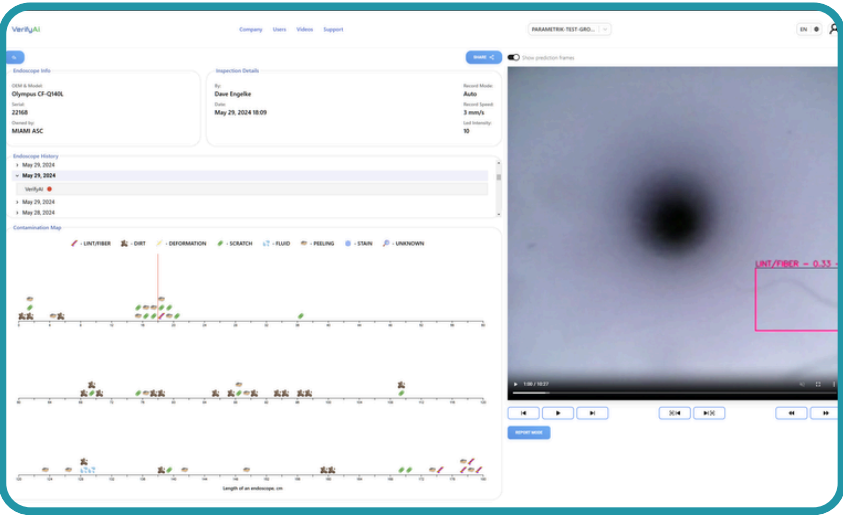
VerifyAI

Company Users Videos Support

PARAMETRIX-TEST-GRO...

EN

Show prediction frames

Endoscope Info

OEM & Model:
Olympus CF-Q140L

Serial:
22168

Owned by:
MIAMI ASC

Inspection Details

By:
Dave Engelke

Date:
May 29, 2024 18:09

Record Mode:
Auto

Record Speed:
3 mm/s

Led Intensity:
10

Endoscope History

May 29, 2024

May 29, 2024

VerifyAI

May 29, 2024

May 28, 2024

Contamination Map

- LINT/FIBER - DIRT - DEFORMATION - SCRATCH - FLUID - PEELING - STAIN - UNKNOWN

Length of an endoscope, cm

LINT/FIBER - 0.33

1:06 / 10:37

REPORT ISSUE